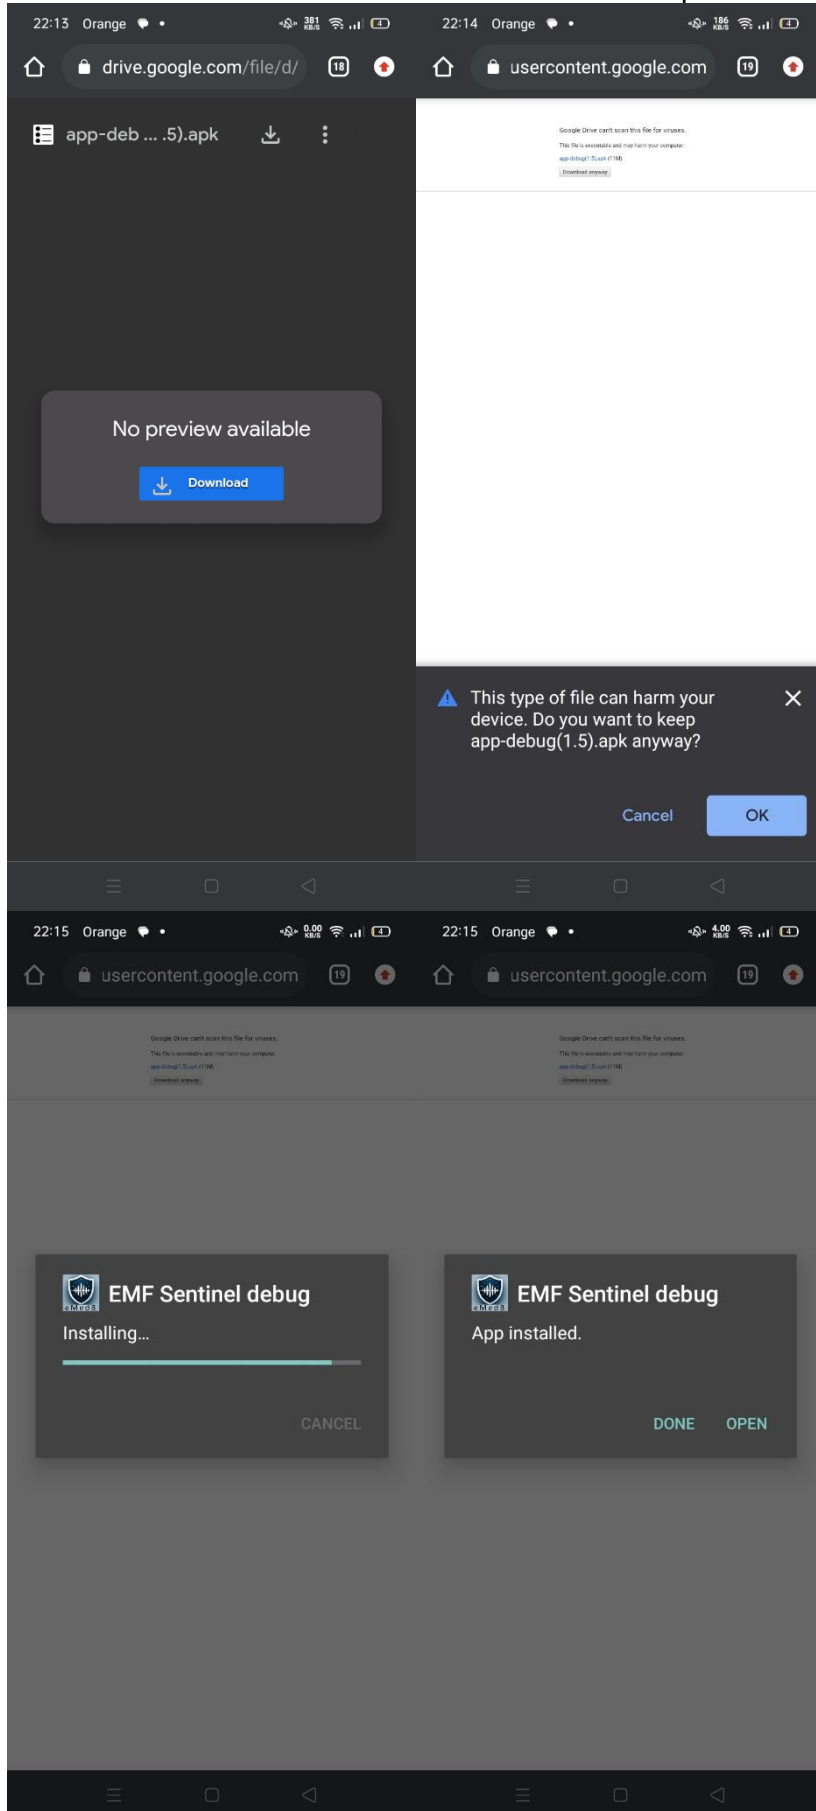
22:13 Orange

381 KB/S

drive.google.com/file/d/

18

app-deb ... .5).apk

No preview available

Download

22:14 Orange

186 KB/S

usercontent.google.com

19

Google Drive can't scan this file for viruses.

This file is executable and may harm your computer.

app-debug(1.5).apk (11M)

Download anyway

This type of file can harm your device. Do you want to keep app-debug(1.5).apk anyway?

Cancel

OK

22:15 Orange

0.00 KB/S

usercontent.google.com

19

Google Drive can't scan this file for viruses.

This file is executable and may harm your computer.

app-debug(1.5).apk (11M)

Download anyway

EMF Sentinel debug

Installing...

CANCEL

22:15 Orange

4.00 KB/S

usercontent.google.com

19

Google Drive can't scan this file for viruses.

This file is executable and may harm your computer.

app-debug(1.5).apk (11M)

Download anyway

EMF Sentinel debug

App installed.

DONE

OPEN